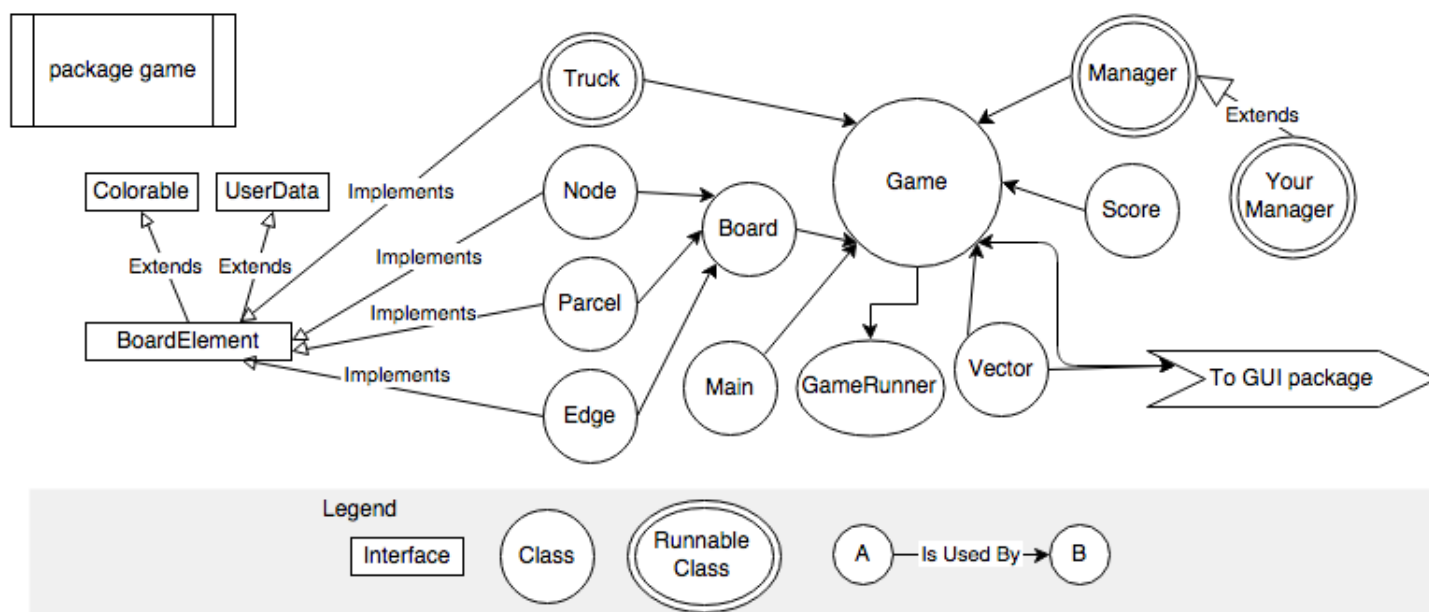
package game

Truck

Manager

Extends

Your Manager

Game

Score

Colorable

UserData

Implements

Node

Board

Implements

Extends

Extends

Implements

Parcel

BoardElement

Implements

Main

GameRunner

Vector

To GUI package

Edge

Legend

Interface

Class

Runnable Class

A

Is Used By

B